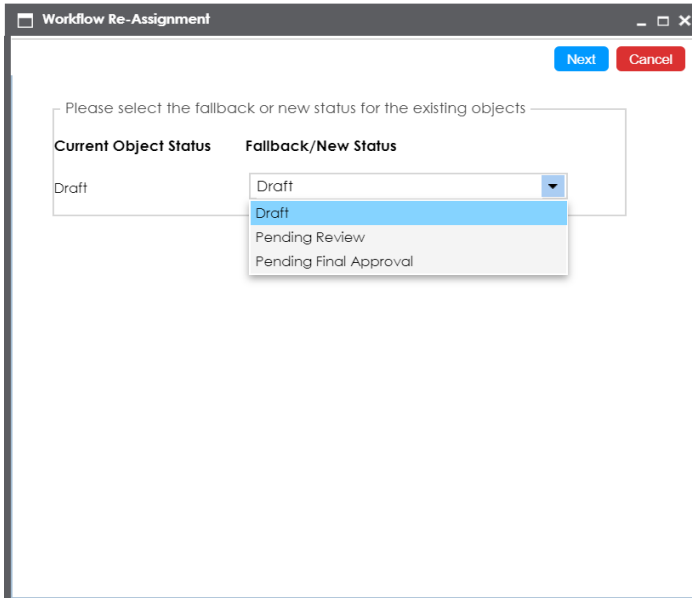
Workflow Re-Assignment

Next Cancel

Please select the fallback or new status for the existing objects

Current Object Status Fallback/New Status

Draft

Draft

Draft
Pending Review
Pending Final Approval